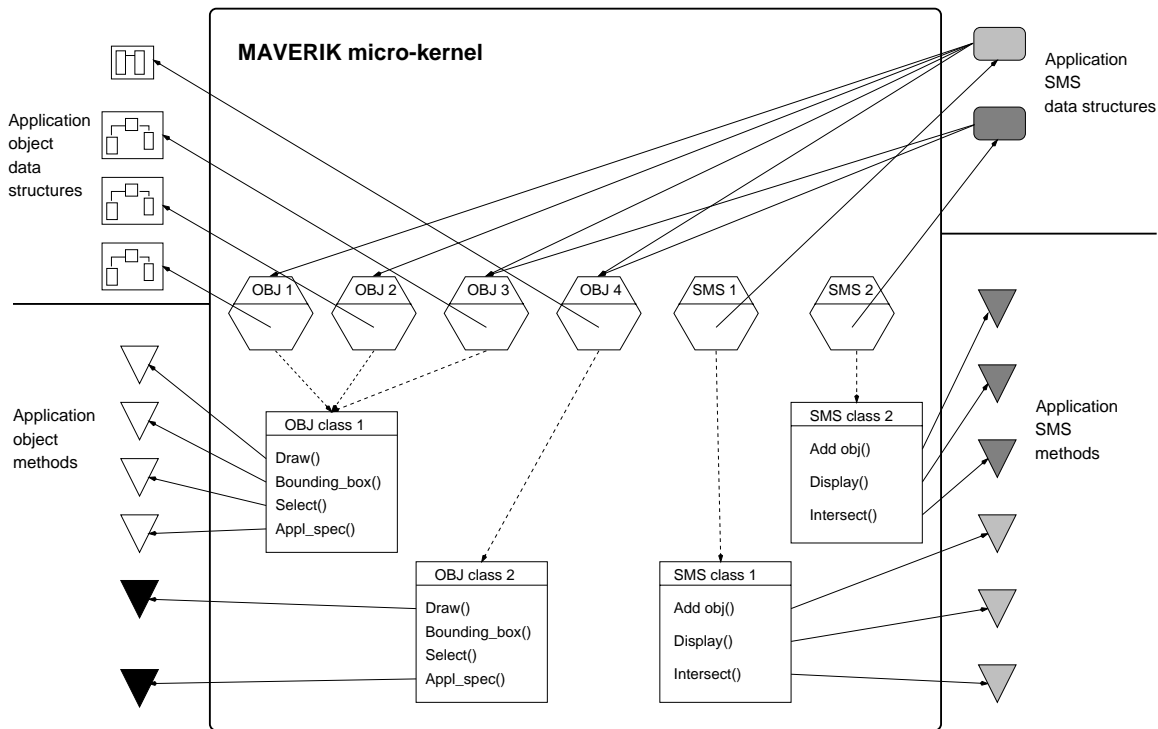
MAVERIK micro-kernel

Application SMS data structures

Application object data structures

OBJ 1
OBJ 2
OBJ 3
OBJ 4
SMS 1
SMS 2

Application object methods

OBJ class 1
Draw()
Bounding_box()
Select()
Appl_spec()

SMS class 2
Add obj()
Display()
Intersect()

Application SMS methods

OBJ class 2
Draw()
Bounding_box()
Select()
Appl_spec()

SMS class 1
Add obj()
Display()
Intersect()